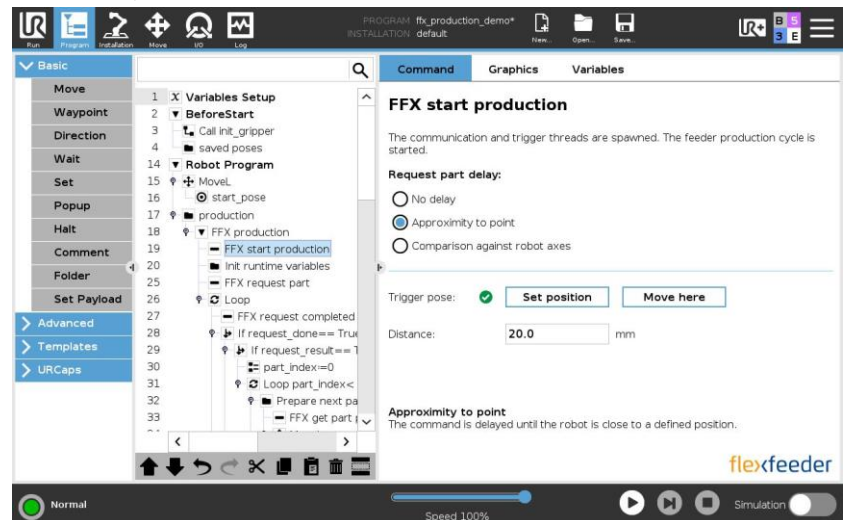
Run Program Installation Move I/O Log

PROGRAM ffx_production_demo*
INSTALLATION default

New... Open... Save...

B S 3 E

Basic
Move
Waypoint
Direction
Wait
Set
Popup
Halt
Comment
Folder
Set Payload
Advanced
Templates
URCaps

1 Variables Setup
2 BeforeStart
3 Call init_gripper
4 saved poses
14 Robot Program
15 MoveL
16 start_pose
17 production
18 FFX production
19 FFX start production
20 Init runtime variables
25 FFX request part
26 Loop
27 FFX request completed
28 If request_done== True
29 If request_result== T
30 part_index:=0
31 Loop part_index<
32 Prepare next pa
33 FFX get part

Command Graphics Variables

FFX start production

The communication and trigger threads are spawned. The feeder production cycle is started.

Request part delay:

No delay
Approximity to point
Comparison against robot axes

Trigger pose: Set position Move here

Distance: 20.0 mm

Approximity to point
The command is delayed until the robot is close to a defined position.

flexfeeder

Normal

Speed 100%

Simulation